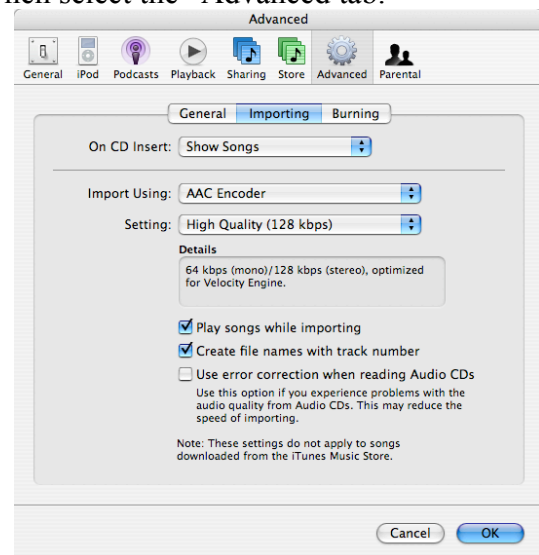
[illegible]hen select the "Advanced tab.

Advanced

General iPod Podcasts Playback Sharing Store Advanced Parental

General Importing Burning

On CD Insert: Show Songs

Import Using: AAC Encoder

Setting: High Quality (128 kbps)

Details

64 kbps (mono)/128 kbps (stereo), optimized for Velocity Engine.

Play songs while importing

Create file names with track number

Use error correction when reading Audio CDs

Use this option if you experience problems with the audio quality from Audio CDs. This may reduce the speed of importing.

Note: These settings do not apply to songs downloaded from the iTunes Music Store.

Cancel OK